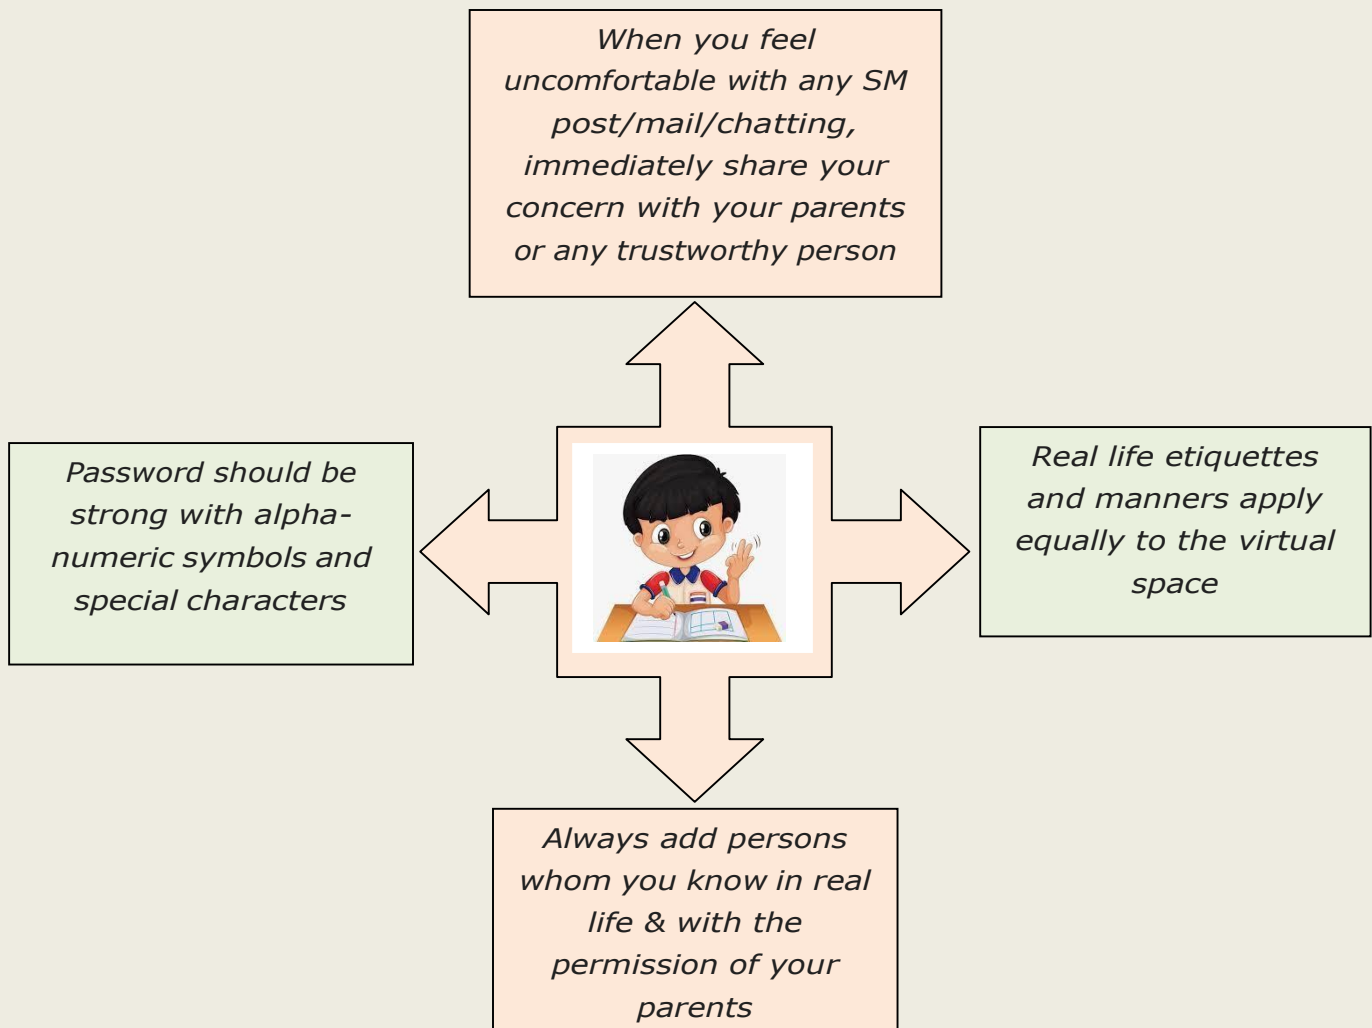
When you feel uncomfortable with any SM post/mail/chatting, immediately share your concern with your parents or any trustworthy person

Password should be strong with alphanumeric symbols and special characters

Real life etiquettes and manners apply equally to the virtual space

Always add persons whom you know in real life & with the permission of your parents